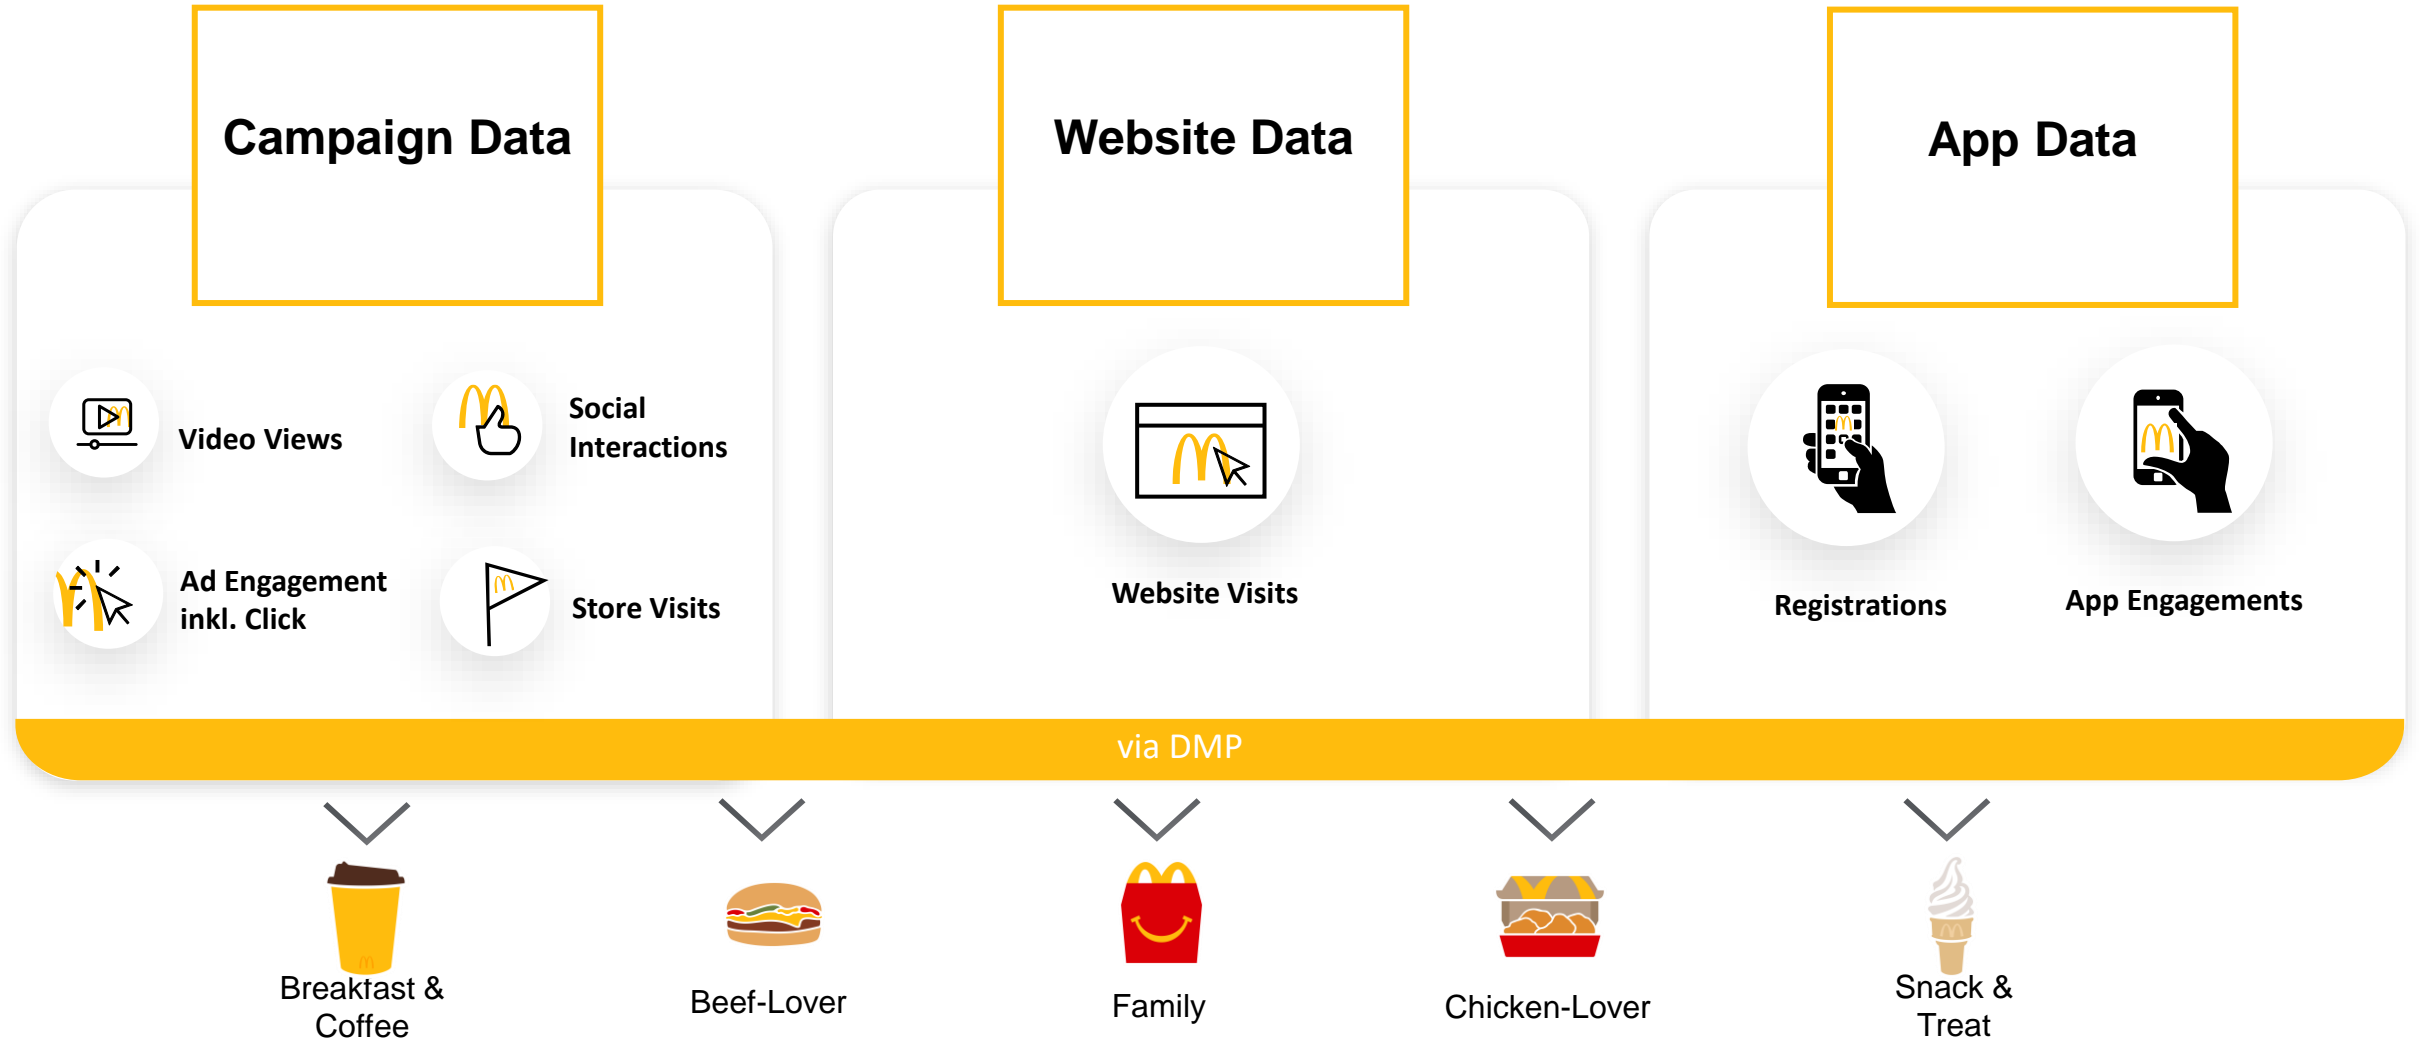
Campaign Data

Website Data

App Data

Video Views

Social Interactions

Ad Engagement inkl. Click

Store Visits

Website Visits

Registrations

App Engagements

via DMP

Breakfast & Coffee

Beef-Lover

Family

Chicken-Lover

Snack & Treat